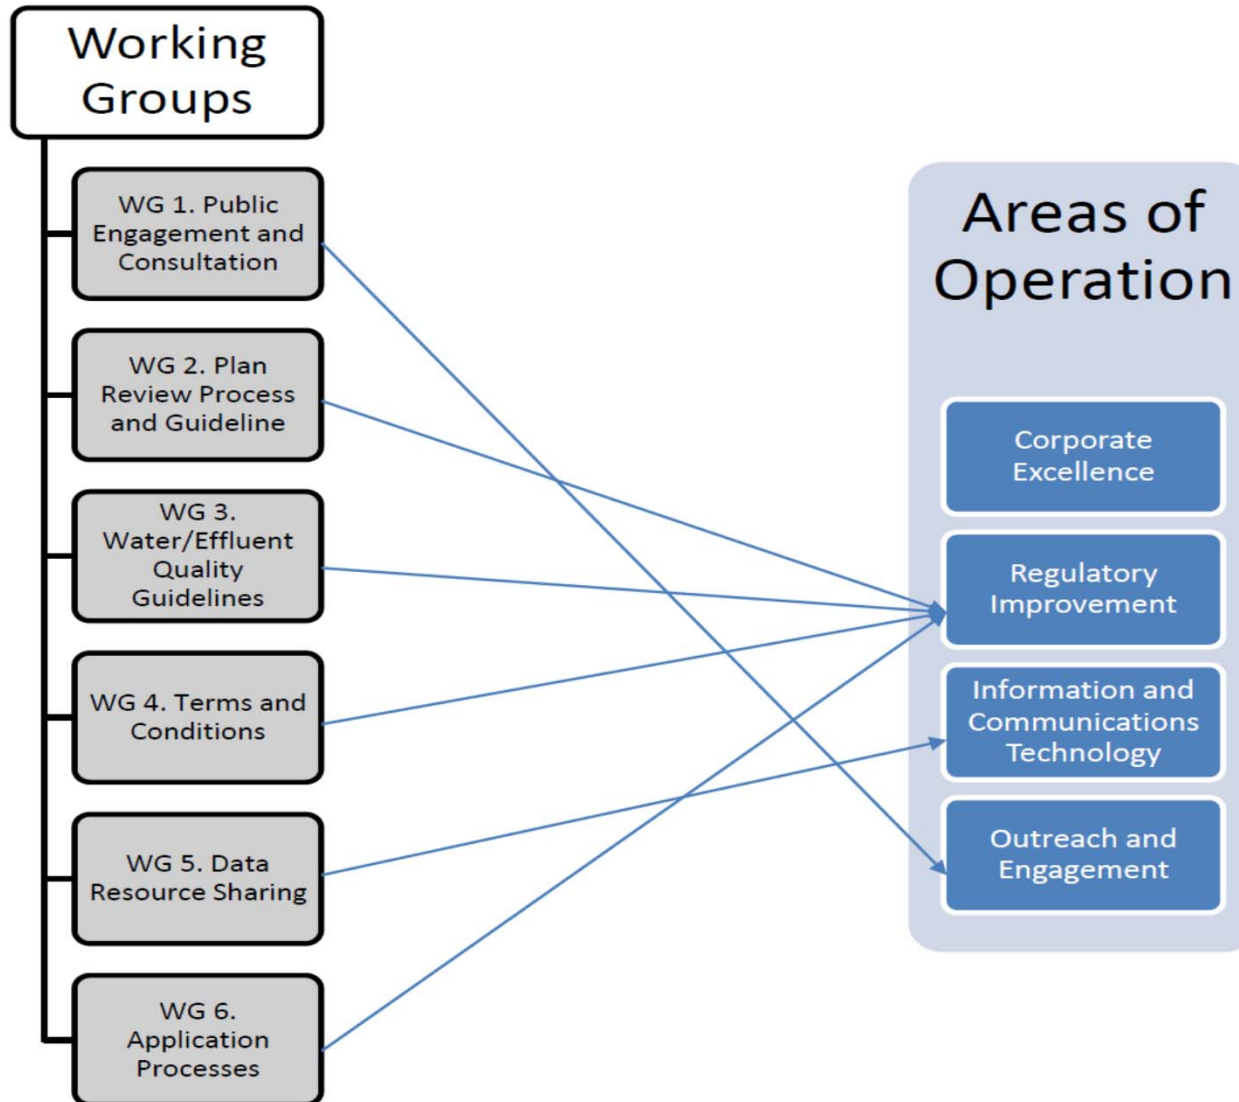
Working Groups

WG 1. Public Engagement and Consultation

WG 2. Plan Review Process and Guideline

WG 3. Water/Effluent Quality Guidelines

WG 4. Terms and Conditions

WG 5. Data Resource Sharing

WG 6. Application Processes

Areas of Operation

Corporate Excellence

Regulatory Improvement

Information and Communications Technology

Outreach and Engagement